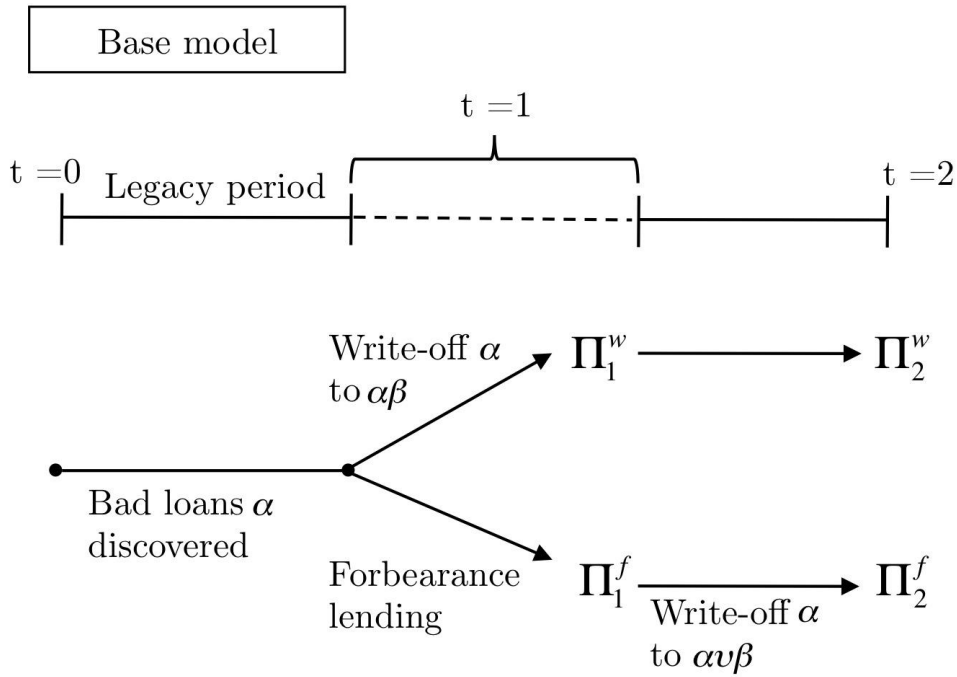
Base model

t =1

t =0 Legacy period

t =2

Write-off $\alpha$ to $\alpha\beta$

$\Pi_1^w$

$\Pi_2^w$

Bad loans $\alpha$ discovered

Forbearance lending

$\Pi_1^f$

Write-off $\alpha$ to $\alpha\upsilon\beta$

$\Pi_2^f$